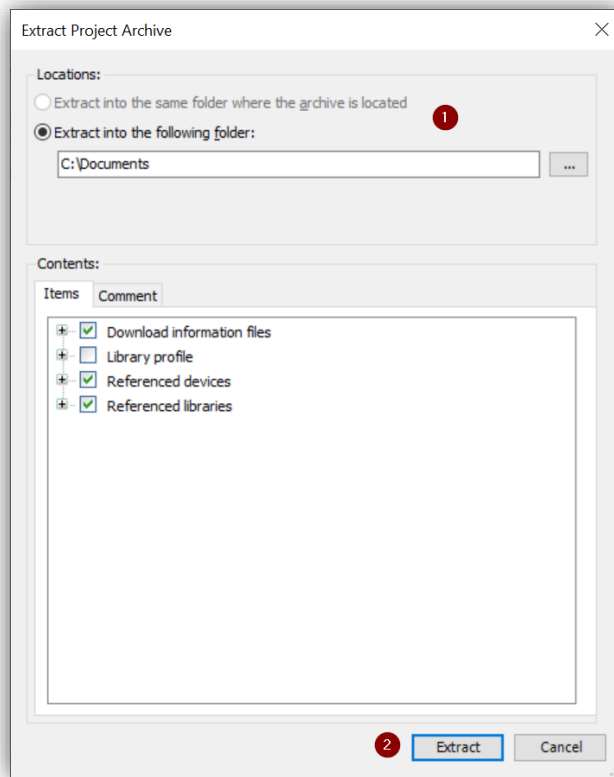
Extract Project Archive

Locations:

Extract into the same folder where the archive is located

Extract into the following folder:

1

C:\Documents

...

Contents:

Items

Comment

Download information files

Library profile

Referenced devices

Referenced libraries

2

Extract

Cancel